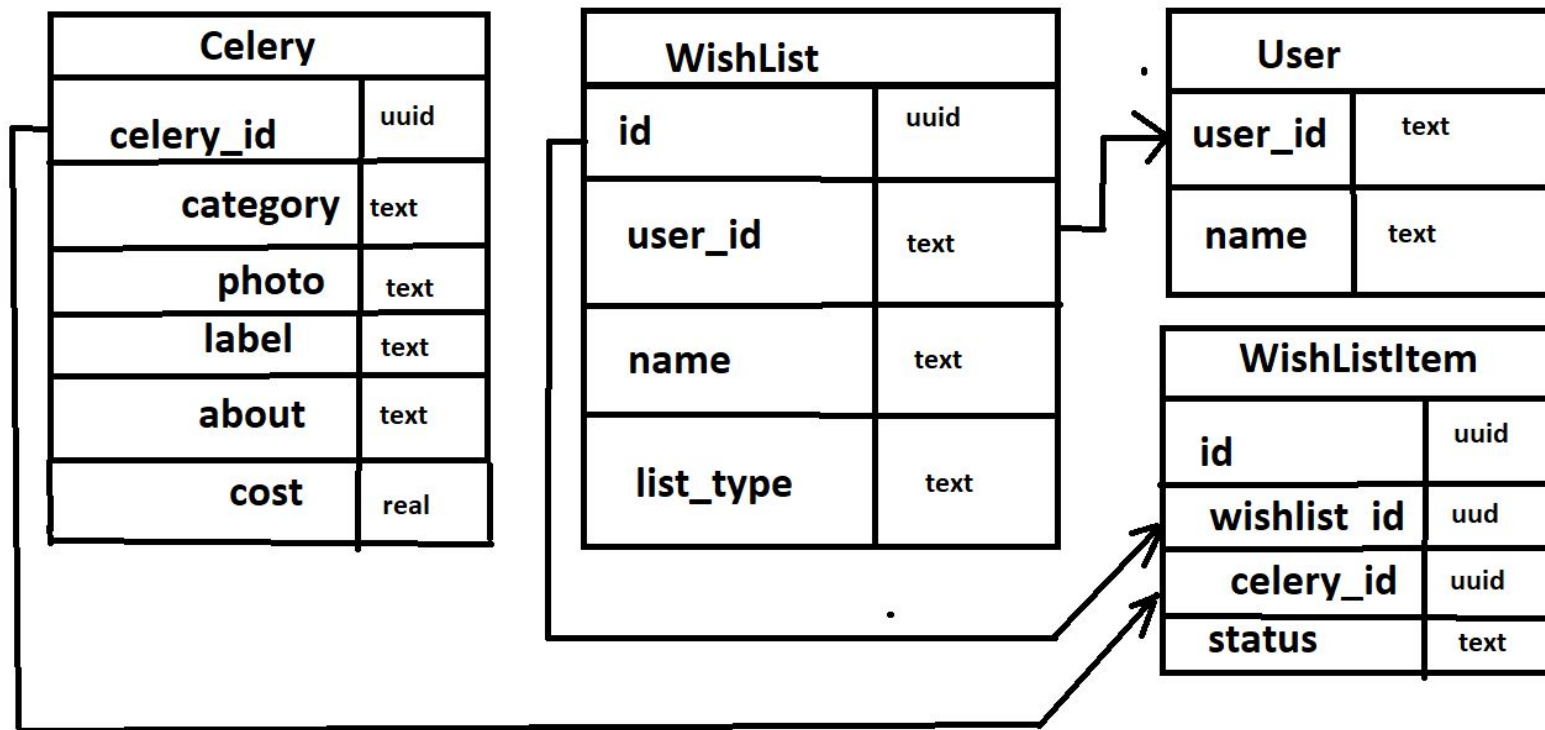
| Celery | |
|---|---|
| celery_id | uuid |
| category | text |
| photo | text |
| label | text |
| about | text |
| cost | real |

| WishList | |
|---|---|
| id | uuid |
| user_id | text |
| name | text |
| list_type | text |

| User | |
|---|---|
| user_id | text |
| name | text |

| WishListItem | |
|---|---|
| id | uuid |
| wishlist id | uud |
| celery_id | uuid |
| status | text |